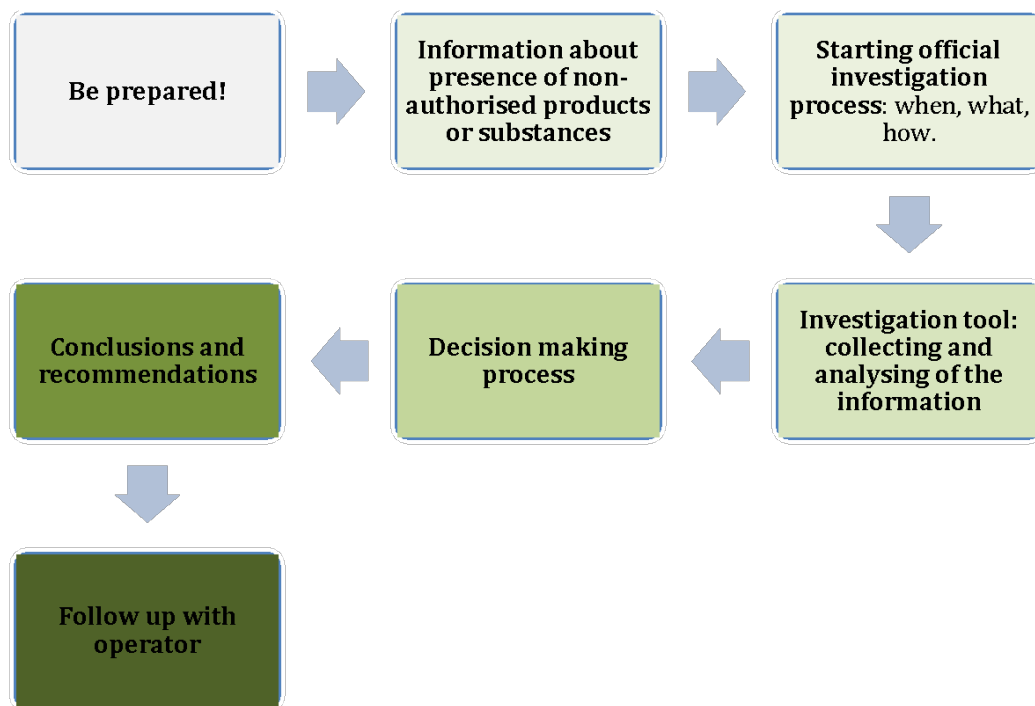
Be prepared!

Information about presence of non-authorised products or substances

Starting official investigation process: when, what, how.

Investigation tool: collecting and analysing of the information

Decision making process

Conclusions and recommendations

Follow up with operator